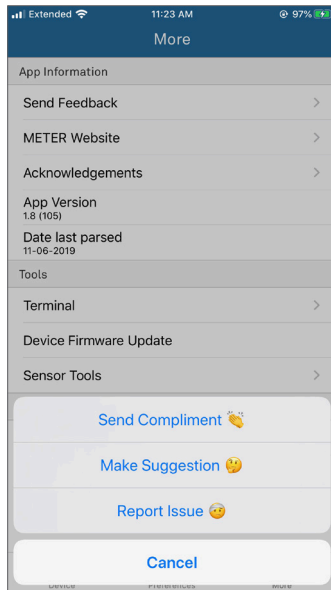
Extended 11:23 AM 97%

More

App Information

Send Feedback

METER Website

Acknowledgements

App Version
1.8 (105)

Date last parsed
11-06-2019

Tools

Terminal

Device Firmware Update

Sensor Tools

Send Compliment 👏

Make Suggestion 🤔

Report Issue 🙄

Cancel

Device Preferences More